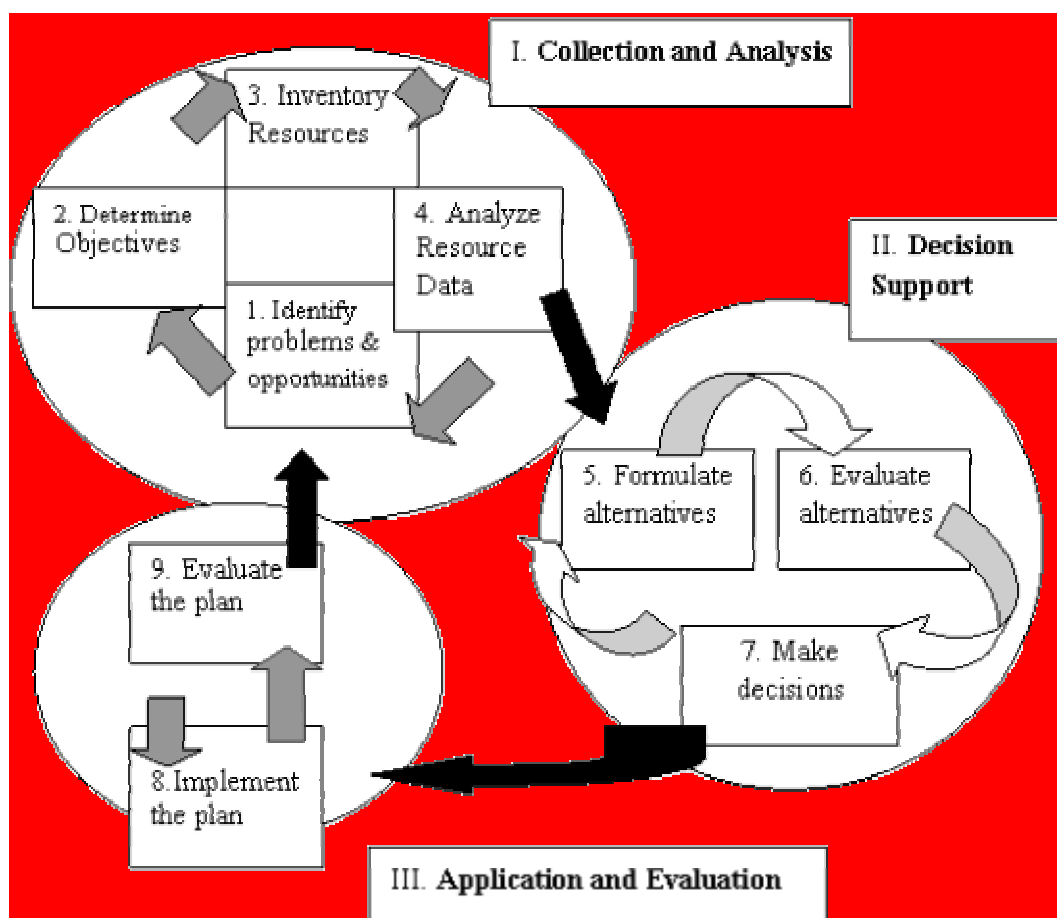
I. Collection and Analysis

3. Inventory Resources

2. Determine Objectives

4. Analyze Resource Data

1. Identify problems & opportunities

II. Decision Support

5. Formulate alternatives

6. Evaluate alternatives

7. Make decisions

9. Evaluate the plan

8.Implement the plan

III. Application and Evaluation